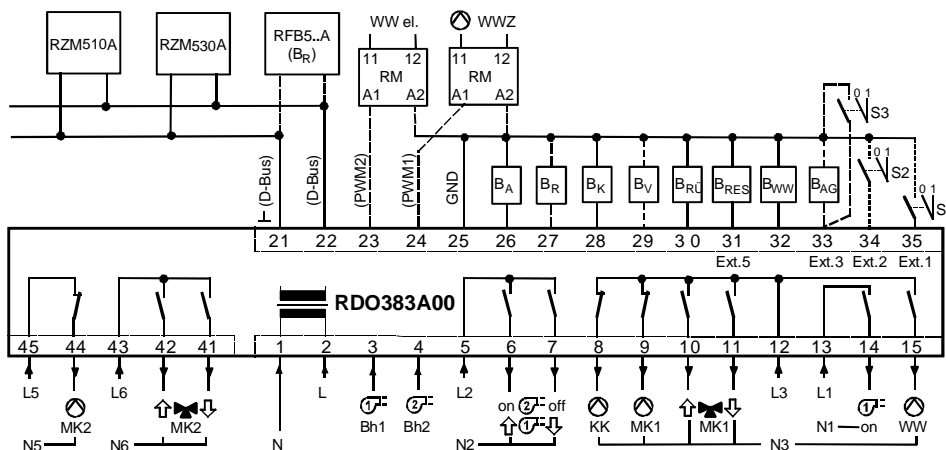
RZM510A
RZM530A
RFB5..A ($B_R$)
WW el.
WWZ
11 12 RM A1 A2
11 12 RM A1 A2
S3
0 1
S2
0 1
S
0 1
⊥ (D-Bus)
(D-Bus)
(PWM2)
(PWM1)
GND
$B_A$
$B_R$
$B_K$
$B_V$
$B_{RÜ}$
$B_{RES}$
$B_{WW}$
$B_{AG}$
21 22 23 24 25 26 27 28 29 3 0 31 32 33 34 35
Ext.5
Ext.3
Ext.2
Ext.1
RDO383A00
45 44 43 42 41 1 2 3 4 5 6 7 8 9 10 11 12 13 14 15
L5
MK2
L6
MK2
N5
N6
N
L
Bh1
Bh2
L2
on 2 off
1
N2
KK
MK1
MK1
L3
L1
N1 — on
WW
N3